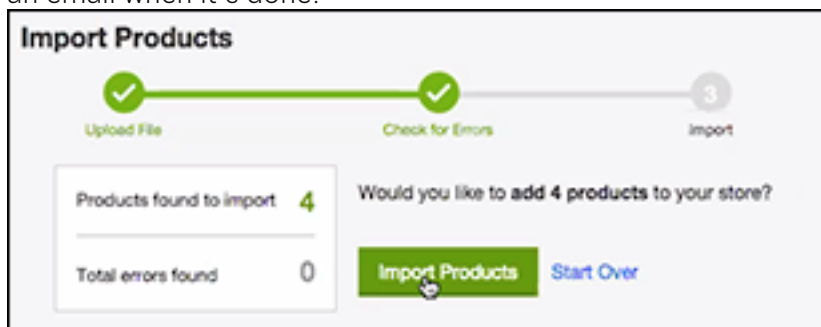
an email when it's done.

Import Products

Upload File

Check for Errors

3

Import

Products found to import 4

Total errors found 0

Would you like to **add 4 products** to your store?

Import Products

Start Over